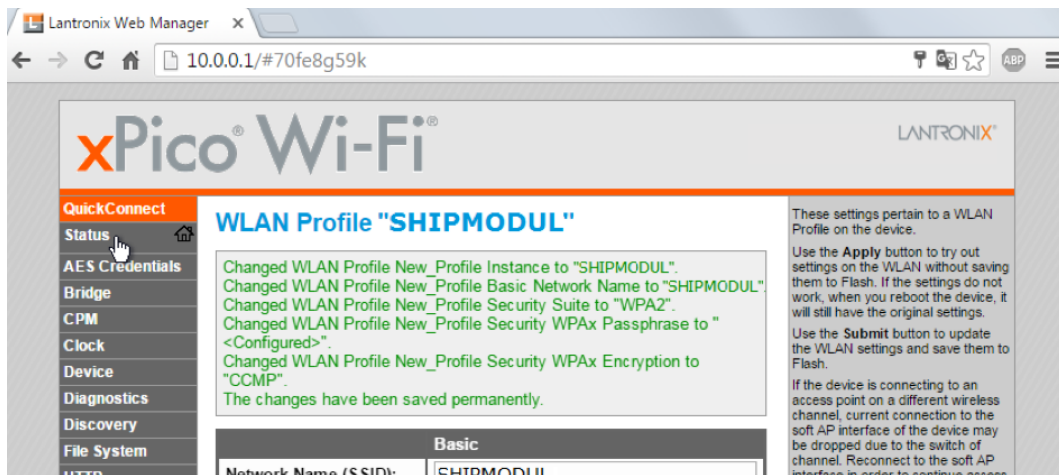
Lantronix Web Manager ×

10.0.0.1/#70fe8g59k

ABP

xPico® Wi-Fi®

LANTRONIX®

QuickConnect
Status
AES Credentials
Bridge
CPM
Clock
Device
Diagnostics
Discovery
File System
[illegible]

WLAN Profile "SHIPMODUL"

Changed WLAN Profile New_Profile Instance to "SHIPMODUL".
Changed WLAN Profile New_Profile Basic Network Name to "SHIPMODUL".
Changed WLAN Profile New_Profile Security Suite to "WPA2".
Changed WLAN Profile New_Profile Security WPAx Passphrase to "<Configured>".
Changed WLAN Profile New_Profile Security WPAx Encryption to "CCMP".
The changes have been saved permanently.

Basic

Network Name (SSID): SHIPMODUL

These settings pertain to a WLAN Profile on the device.

Use the Apply button to try out settings on the WLAN without saving them to Flash. If the settings do not work, when you reboot the device, it will still have the original settings.

Use the Submit button to update the WLAN settings and save them to Flash.

If the device is connecting to an access point on a different wireless channel, current connection to the soft AP interface of the device may be dropped due to the switch of channel. Reconnect to the soft AP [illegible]